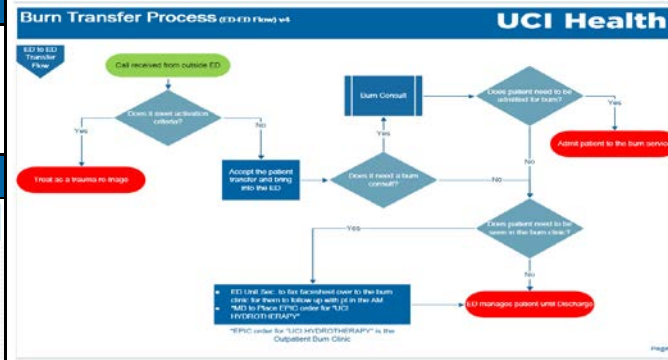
Burn Transfer Process (ED-ED Flow) v4

UCI Health

ED to ED Transfer Flow

Call received from outside ED

Does it meet activation criteria?

Yes

No

Treat as a trauma re image

Accept the patient transfer and bring into the ED

Burn Consult

Yes

Does it need a burn consult?

No

Does patient need to be admitted for burn?

Yes

Admit patient to the burn service

No

Does patient need to be seen in the burn clinic?

Yes

No

• ED Unit Sec. to fax facesheet over to the burn clinic for them to follow up with pt in the AM
• MD to Place EPIC order for "UCI HYDROTHERAPY"

*EPIC order for "UCI HYDROTHERAPY" is the Outpatient Burn Clinic

ED manages patient until Discharge

Page